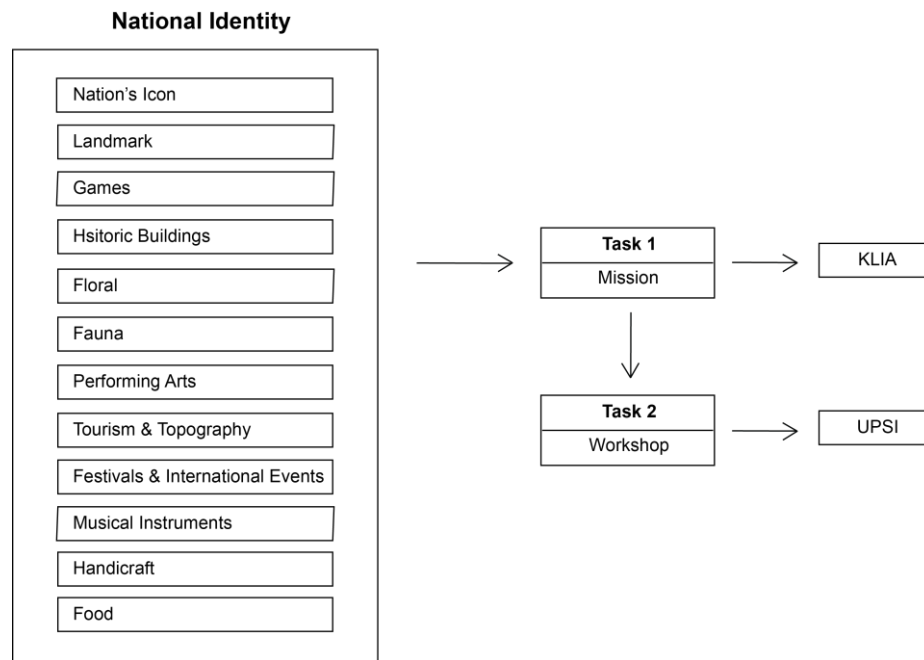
National Identity

Nation's Icon

Landmark

Games

Hsitoric Buildings

Floral

Fauna

Performing Arts

Tourism & Topography

Festivals & International Events

Musical Instruments

Handicraft

Food

Task 1

Mission

KLIA

Task 2

Workshop

UPSI